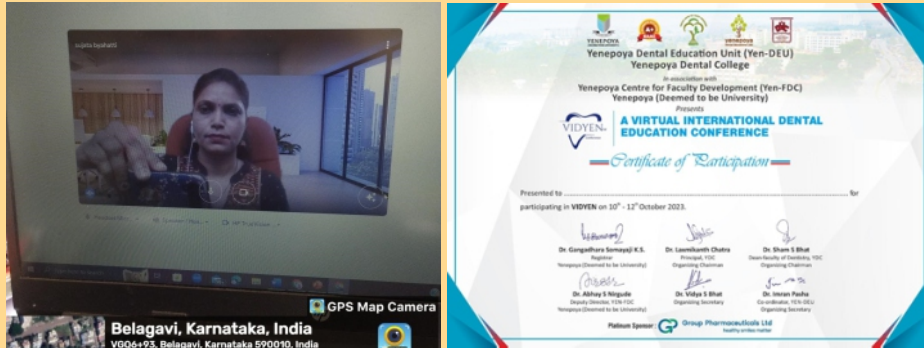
sujata byahatti

GPS Map Camera

Belagavi, Karnataka, India

VGQ6+93, Belagavi, Karnataka 590010, India

Yenepoya Dental Education Unit (Yen-DEU)
Yenepoya Dental College

In association with
Yenepoya Centre for Faculty Development (Yen-FDC)
Yenepoya (Deemed to be University)

Presents

VIDYEN

A VIRTUAL INTERNATIONAL DENTAL EDUCATION CONFERENCE

Certificate of Participation

Presented to .................................................................................................. for participating in VIDYEN on $10^{th}$ - $12^{th}$ October 2023.

Dr. Gangadhara Somayaji K.S.
Registrar
Yenepoya (Deemed to be University)

Dr. Laxmikanth Chatra
Principal, YDC
Organizing Chairman

Dr. Sham S Bhat
Dean Faculty of Dentistry, YDC
Organizing Chairman

Dr. Abhay S Nirgude
Deputy Director, YEN-FDC
Yenepoya (Deemed to be University)

Dr. Vidya S Bhat
Organizing Secretary

Dr. Imran Pasha
Co-ordinator, YEN-DEU
Organizing Secretary

Platinum Sponsor: Group Pharmaceuticals Ltd
healthy smiles matter